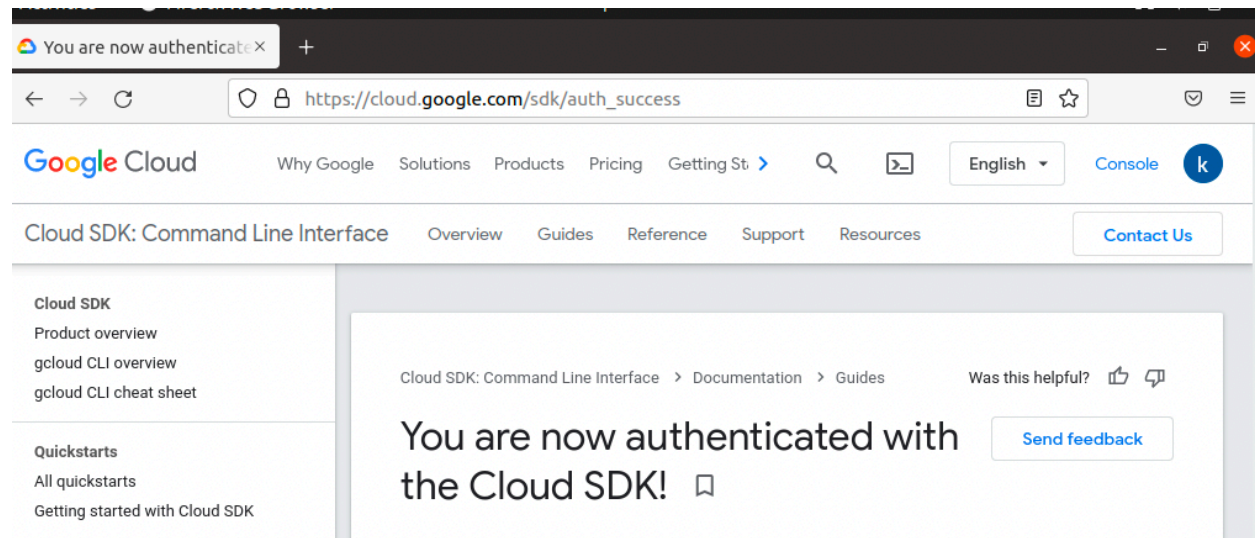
You are now authenticate ×

https://cloud.google.com/sdk/auth_success

Google Cloud Why Google Solutions Products Pricing Getting St English Console k

Cloud SDK: Command Line Interface Overview Guides Reference Support Resources Contact Us

Cloud SDK
Product overview
gcloud CLI overview
gcloud CLI cheat sheet

Quickstarts
All quickstarts
Getting started with Cloud SDK

Cloud SDK: Command Line Interface > Documentation > Guides

Was this helpful?

You are now authenticated with the Cloud SDK!

Send feedback